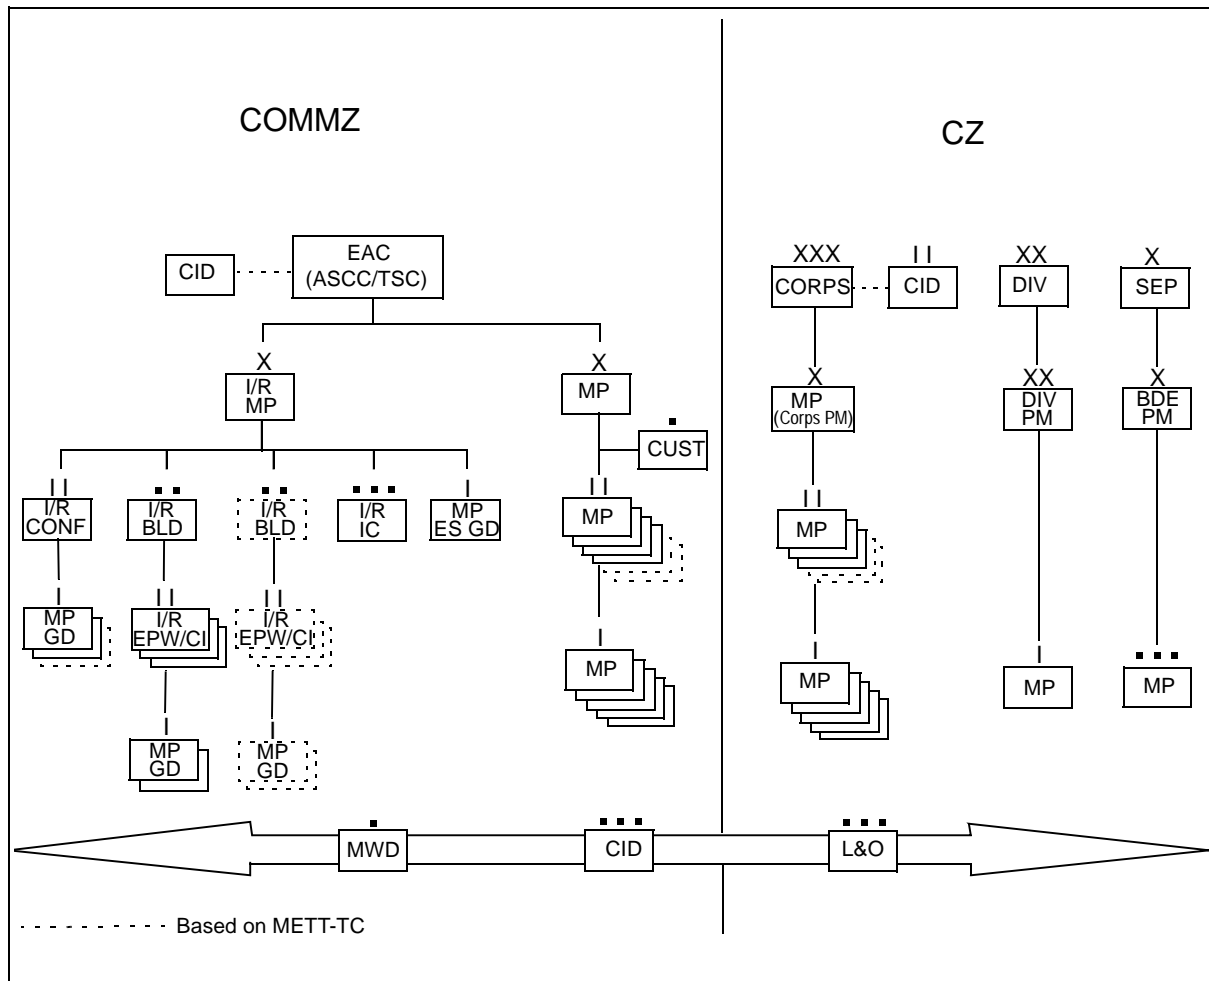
COMMZ

CZ

CID

EAC (ASCC/TSC)

X
I/R MP

X
MP

CUST

I I
I/R CONF

I/R BLD

I/R BLD

I/R IC

I
MP ES GD

I I
MP

I
MP

I
MP GD

I I
I/R EPW/CI

I I
I/R EPW/CI

I
MP GD

I
MP GD

XXX
CORPS

I I
CID

XX
DIV

X
SEP

X
MP (Corps PM)

XX
DIV PM

X
BDE PM

I I
MP

I
MP

I
MP

MP

MWD

CID

L&O

Based on METT-TC